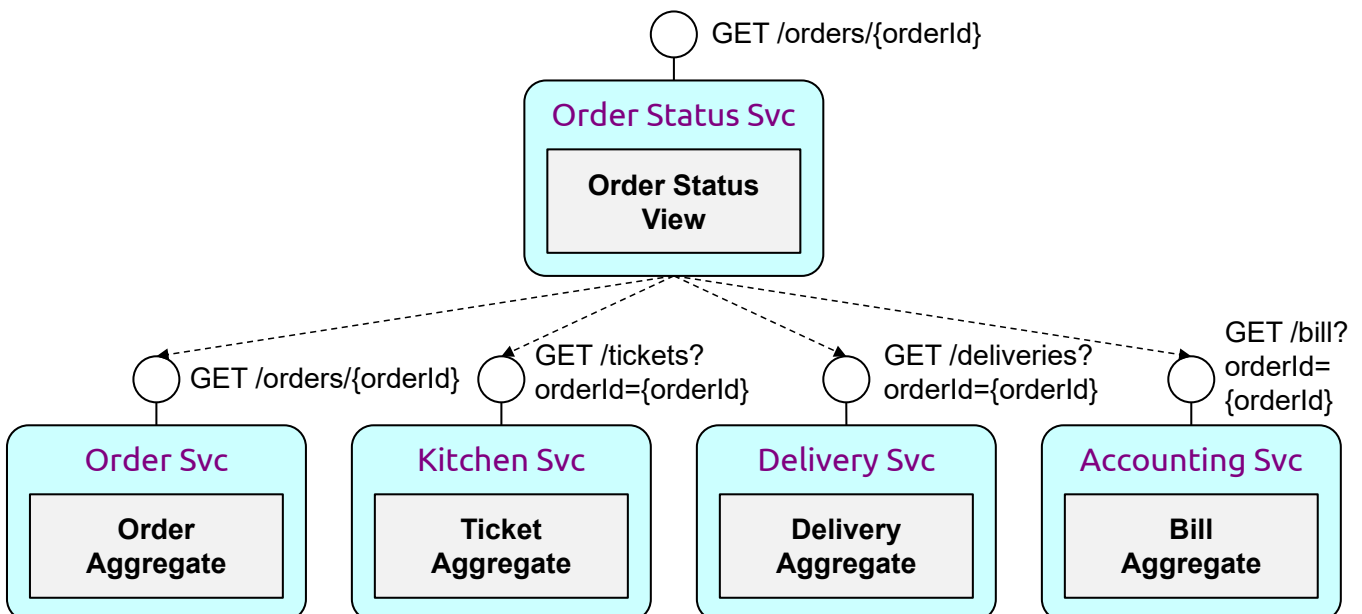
GET /orders/{orderId}

Order Status Svc

Order Status View

GET /orders/{orderId}

GET /tickets?orderId={orderId}

GET /deliveries?orderId={orderId}

GET /bill?orderId={orderId}

Order Svc

Order Aggregate

Kitchen Svc

Ticket Aggregate

Delivery Svc

Delivery Aggregate

Accounting Svc

Bill Aggregate